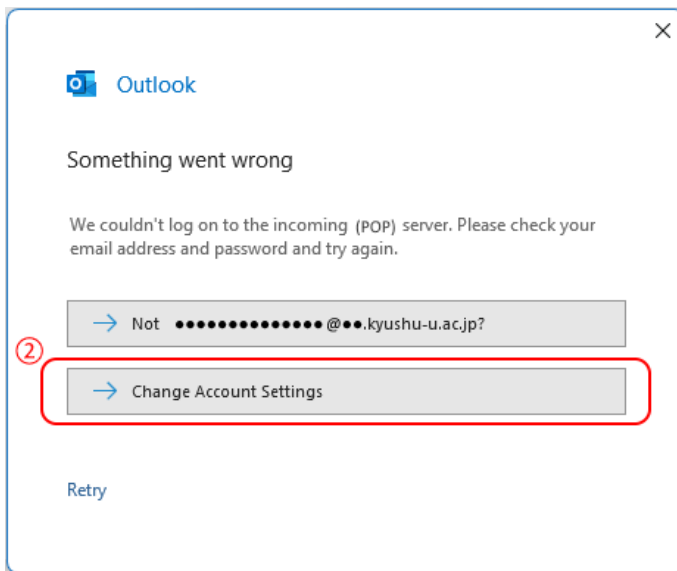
×

Outlook

Something went wrong

We couldn't log on to the incoming (POP) server. Please check your email address and password and try again.

→ Not ●●●●●●●●●●●●●●@●●.kyushu-u.ac.jp?

②

→ Change Account Settings

Retry